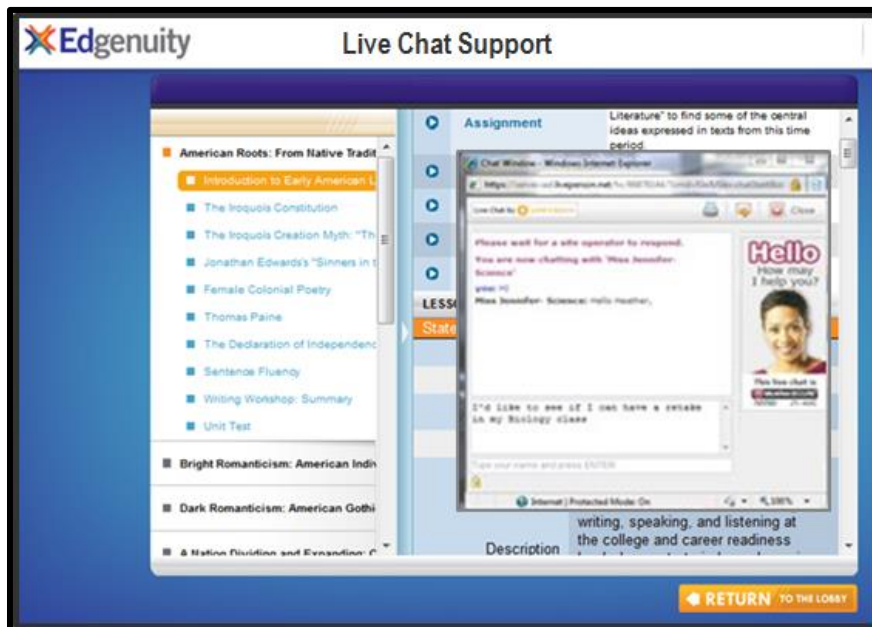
Edgenuity

Live Chat Support

American Roots: From Native Tradit

Introduction to Early American L

The Iroquois Constitution

The Iroquois Creation Myth: "Th

Jonathan Edwards's "Sinners in t

Female Colonial Poetry

Thomas Paine

The Declaration of Independenc

Sentence Fluency

Writing Workshop: Summary

Unit Test

Bright Romanticism: American Indi

Dark Romanticism: American Gothi

A Nation Dividing and Expanding: C

Assignment

Literature" to find some of the central ideas expressed in texts from this time period.

LESS

State

Chat Window - Windows Internet Explorer

https://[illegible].liveperson.net/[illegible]

Live Chat by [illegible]

Close

Please wait for a site operator to respond.

You are now chatting with 'Miss Jennifer- Science'

you: Hi

Miss Jennifer- Science: Hello Heather,

I'd like to see if I can have a retake in my Biology class

Type your name and press ENTER

Internet | Protected Mode: On

100%

Hello
How may I help you?

This live chat is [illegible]

writing, speaking, and listening at the college and career readiness

Description

RETURN TO THE LOBBY